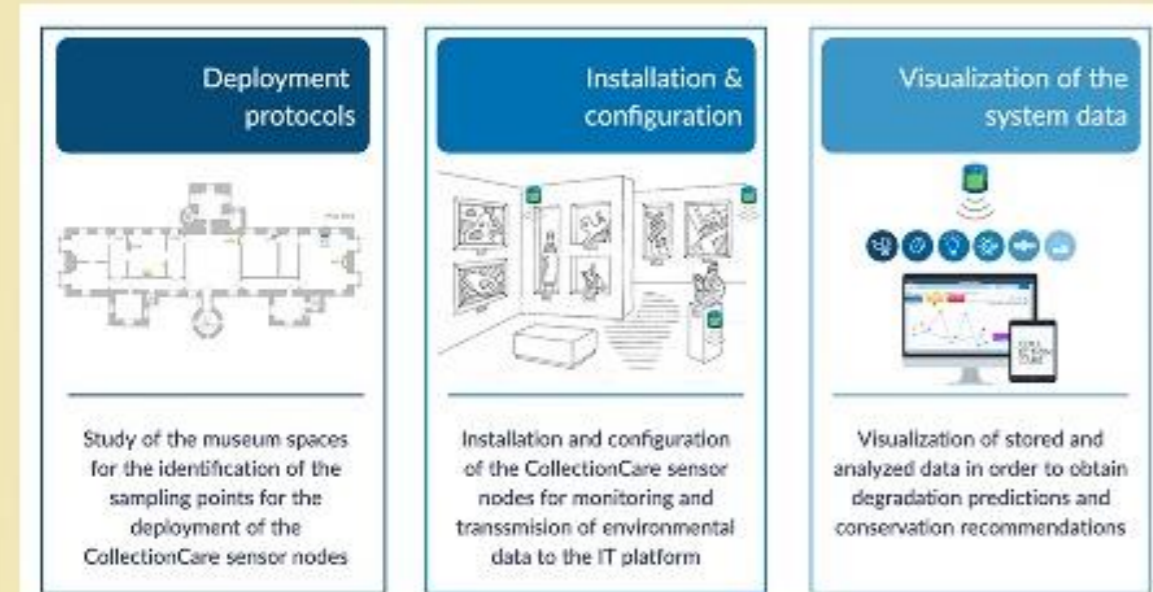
Deployment protocols

Study of the museum spaces for the identification of the sampling points for the deployment of the CollectionCare sensor nodes

Installation & configuration

Installation and configuration of the CollectionCare sensor nodes for monitoring and transsmision of environmental data to the IT platform

Visualization of the system data

Visualization of stored and analyzed data in order to obtain degradation predictions and conservation recommendations